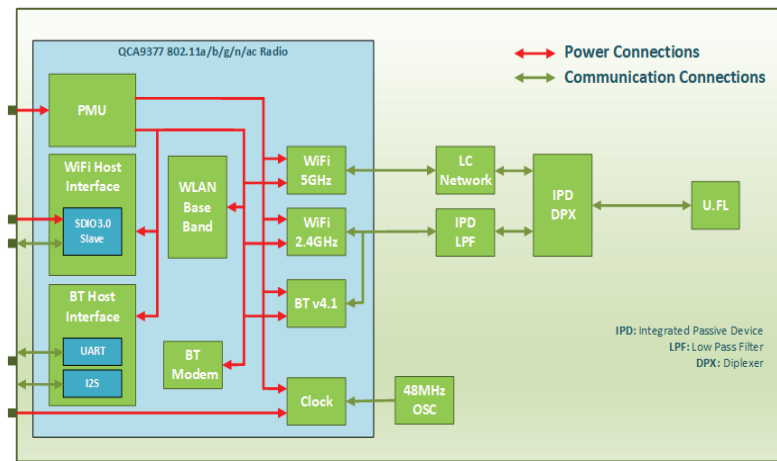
QCA9377 802.11a/b/g/n/ac Radio

Power Connections
Communication Connections

PMU

WiFi Host Interface

SDIO3.0 Slave

BT Host Interface

UART

I2S

WLAN Base Band

BT Modem

WiFi 5GHz

WiFi 2.4GHz

BT v4.1

Clock

LC Network

IPD LPF

IPD DPX

U.FL

48MHz OSC

IPD: Integrated Passive Device
LPF: Low Pass Filter
DPX: Diplexer